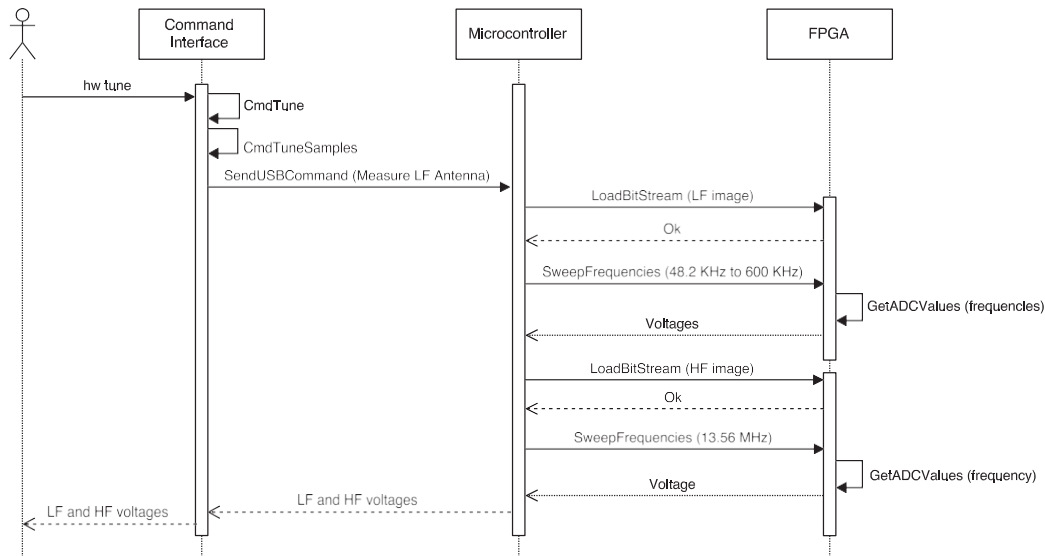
Command Interface

Microcontroller

FPGA

hw tune

CmdTune

CmdTuneSamples

SendUSBCommand (Measure LF Antenna)

LoadBitStream (LF image)

Ok

SweepFrequencies (48.2 KHz to 600 KHz)

GetADCValues (frequencies)

Voltages

LoadBitStream (HF image)

Ok

SweepFrequencies (13.56 MHz)

GetADCValues (frequency)

Voltage

LF and HF voltages

LF and HF voltages